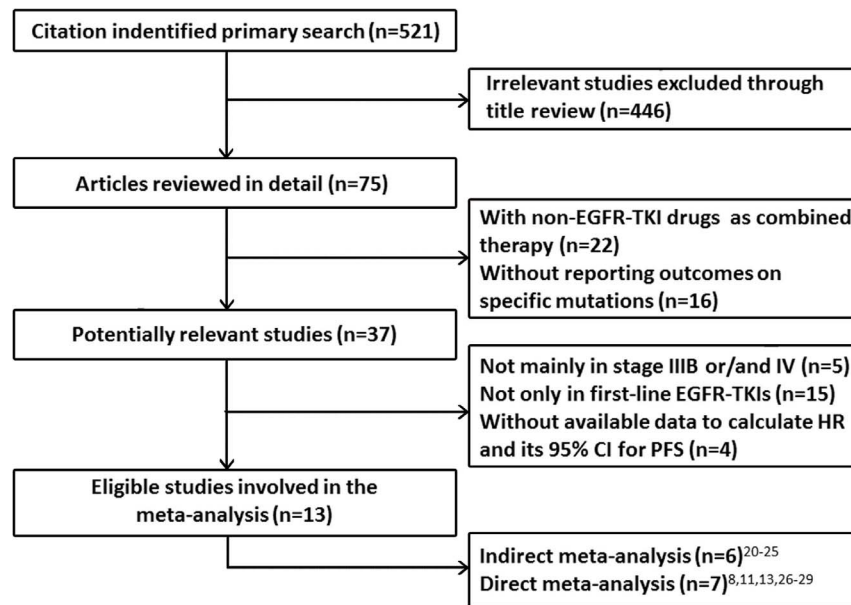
Citation indentified primary search (n=521)

Irrelevant studies excluded through title review (n=446)

Articles reviewed in detail (n=75)

With non-EGFR-TKI drugs as combined therapy (n=22)
Without reporting outcomes on specific mutations (n=16)

Potentially relevant studies (n=37)

Not mainly in stage IIIB or/and IV (n=5)
Not only in first-line EGFR-TKIs (n=15)
Without available data to calculate HR and its 95% CI for PFS (n=4)

Eligible studies involved in the meta-analysis (n=13)

Indirect meta-analysis (n=6)$^{20\text{-}25}$
Direct meta-analysis (n=7)$^{8,11,13,26\text{-}29}$